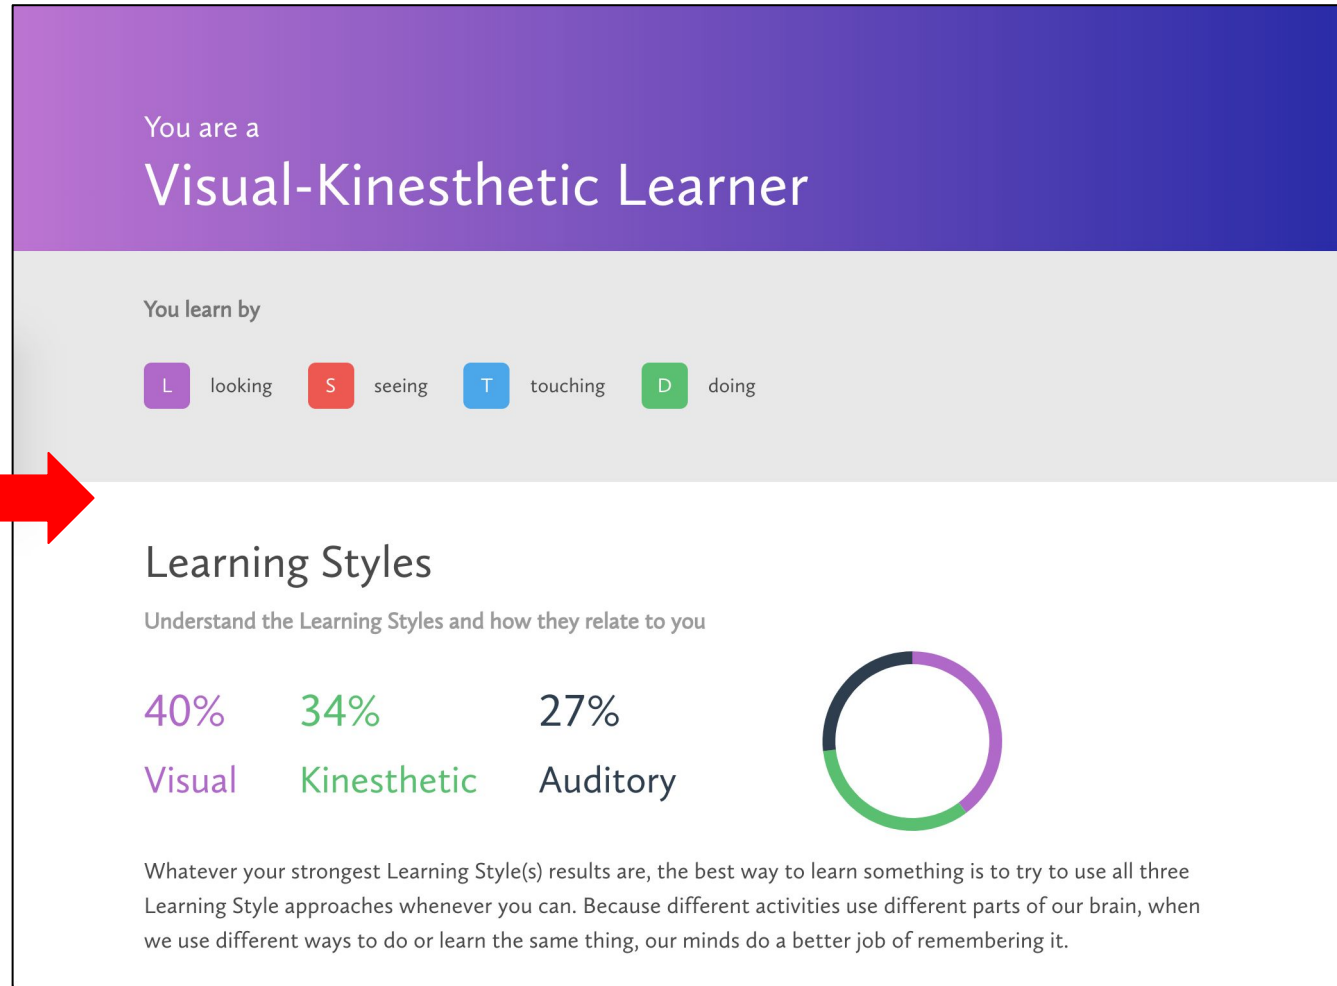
You are a

Visual-Kinesthetic Learner

You learn by

L looking S seeing T touching D doing

Learning Styles

Understand the Learning Styles and how they relate to you

40% Visual

34% Kinesthetic

27% Auditory

Whatever your strongest Learning Style(s) results are, the best way to learn something is to try to use all three Learning Style approaches whenever you can. Because different activities use different parts of our brain, when we use different ways to do or learn the same thing, our minds do a better job of remembering it.